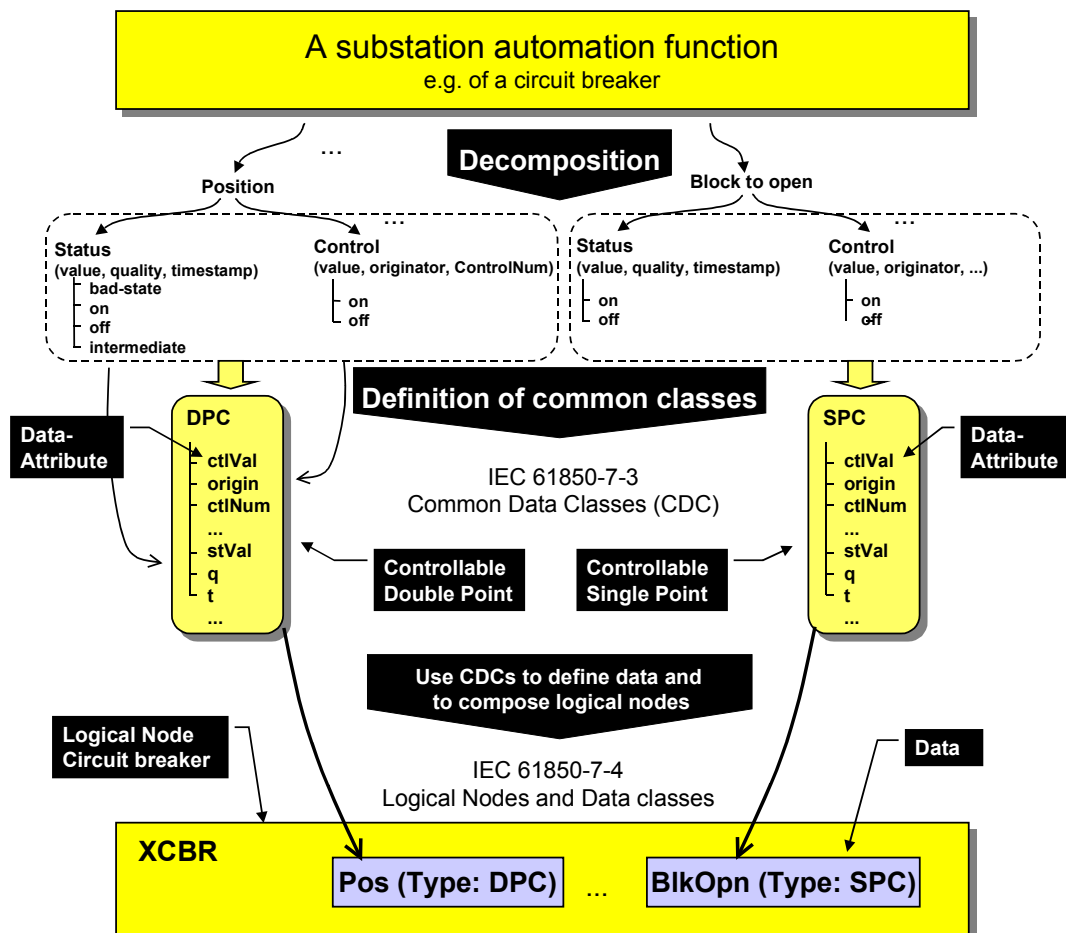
A substation automation function
e.g. of a circuit breaker

...

Decomposition

Position

Block to open

...

Status
(value, quality, timestamp)
bad-state
on
off
intermediate

Control
(value, originator, ControlNum)
on
off

...

Status
(value, quality, timestamp)
on
off

Control
(value, originator, ...)
on
off

Definition of common classes

Data-Attribute

DPC
ctlVal
origin
ctlNum
...
stVal
q
t
...

IEC 61850-7-3
Common Data Classes (CDC)

SPC
ctlVal
origin
ctlNum
...
stVal
q
t
...

Data-Attribute

Controllable Double Point

Controllable Single Point

Use CDCs to define data and to compose logical nodes

Logical Node Circuit breaker

Data

IEC 61850-7-4
Logical Nodes and Data classes

XCBR

Pos (Type: DPC)

...

BlkOpn (Type: SPC)